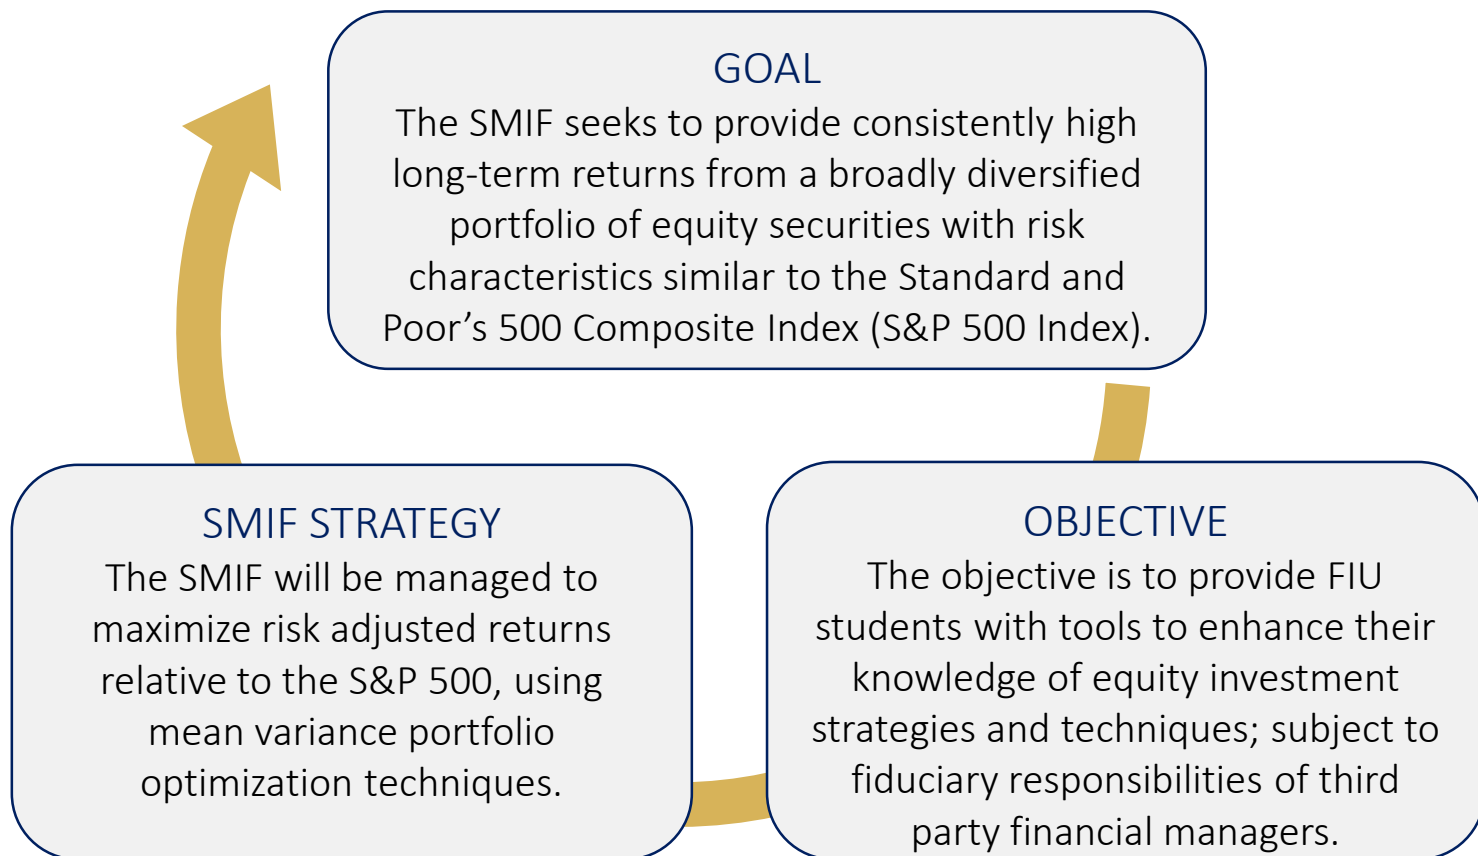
GOAL
The SMIF seeks to provide consistently high long-term returns from a broadly diversified portfolio of equity securities with risk characteristics similar to the Standard and Poor’s 500 Composite Index (S&P 500 Index).

SMIF STRATEGY
The SMIF will be managed to maximize risk adjusted returns relative to the S&P 500, using mean variance portfolio optimization techniques.

OBJECTIVE
The objective is to provide FIU students with tools to enhance their knowledge of equity investment strategies and techniques; subject to fiduciary responsibilities of third party financial managers.